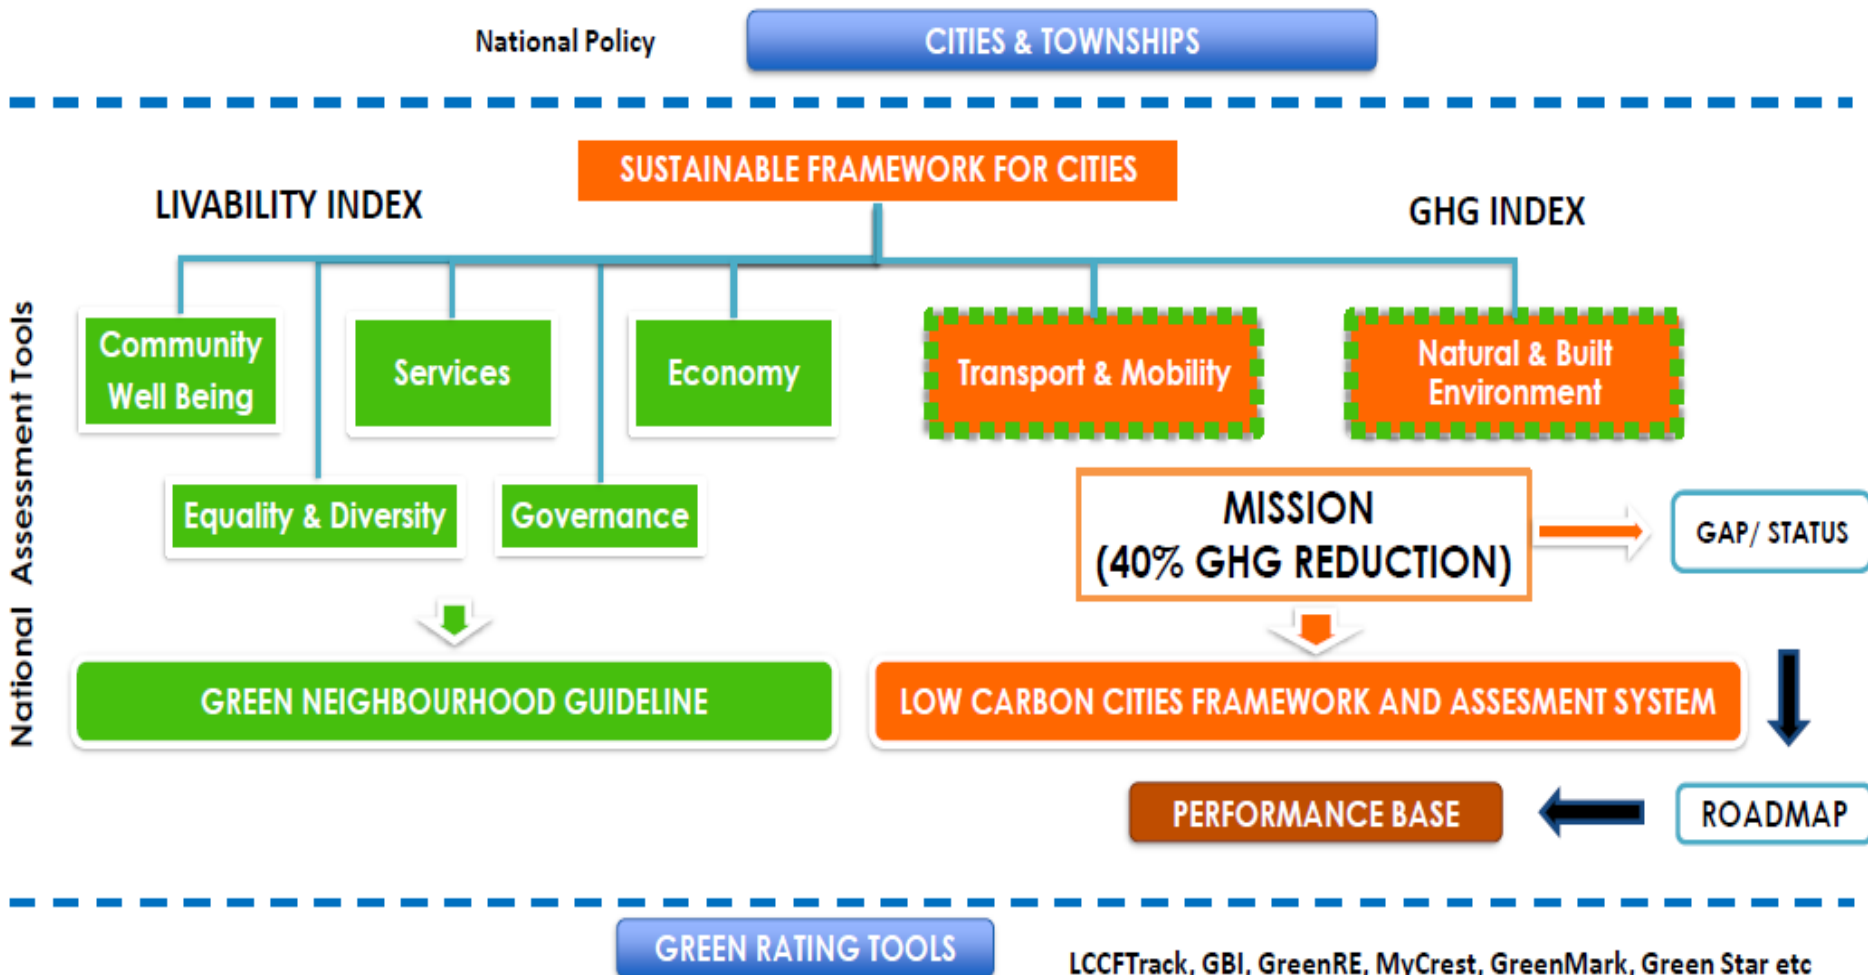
National Policy

CITIES & TOWNSHIPS

SUSTAINABLE FRAMEWORK FOR CITIES

LIVABILITY INDEX

GHG INDEX

National Assessment Tools

Community Well Being

Services

Economy

Transport & Mobility

Natural & Built Environment

Equality & Diversity

Governance

MISSION (40% GHG REDUCTION)

GAP/ STATUS

GREEN NEIGHBOURHOOD GUIDELINE

LOW CARBON CITIES FRAMEWORK AND ASSESMENT SYSTEM

PERFORMANCE BASE

ROADMAP

GREEN RATING TOOLS

LCCFTrack, GBI, GreenRE, MyCrest, GreenMark, Green Star etc